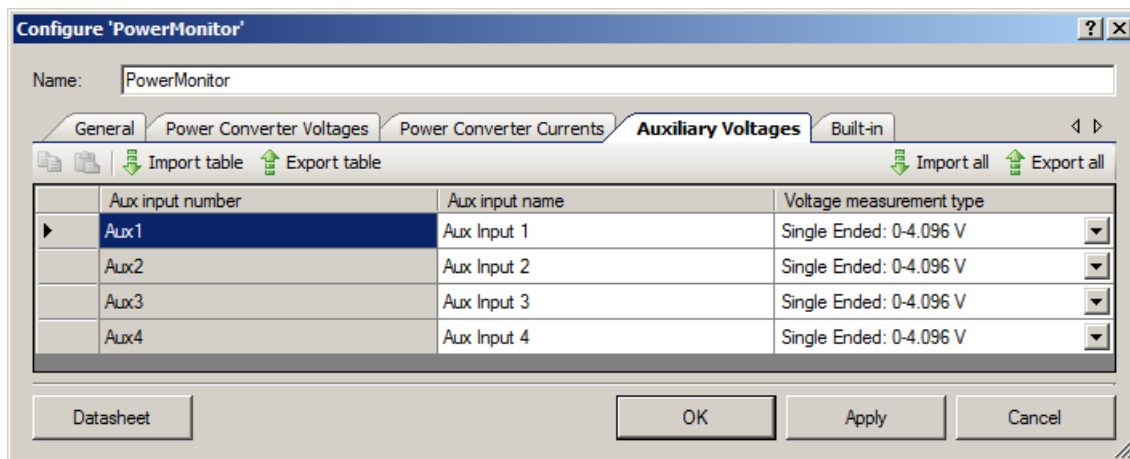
Configure 'PowerMonitor'

?

Name: PowerMonitor

General | Power Converter Voltages | Power Converter Currents | Auxiliary Voltages | Built-in

Import table | Export table | Import all | Export all

| | Aux input number | Aux input name | Voltage measurement type |
|---|---|---|---|
| ▶ | Aux1 | Aux Input 1 | Single Ended: 0-4.096 V |
| | Aux2 | Aux Input 2 | Single Ended: 0-4.096 V |
| | Aux3 | Aux Input 3 | Single Ended: 0-4.096 V |
| | Aux4 | Aux Input 4 | Single Ended: 0-4.096 V |

Datasheet | OK | Apply | Cancel